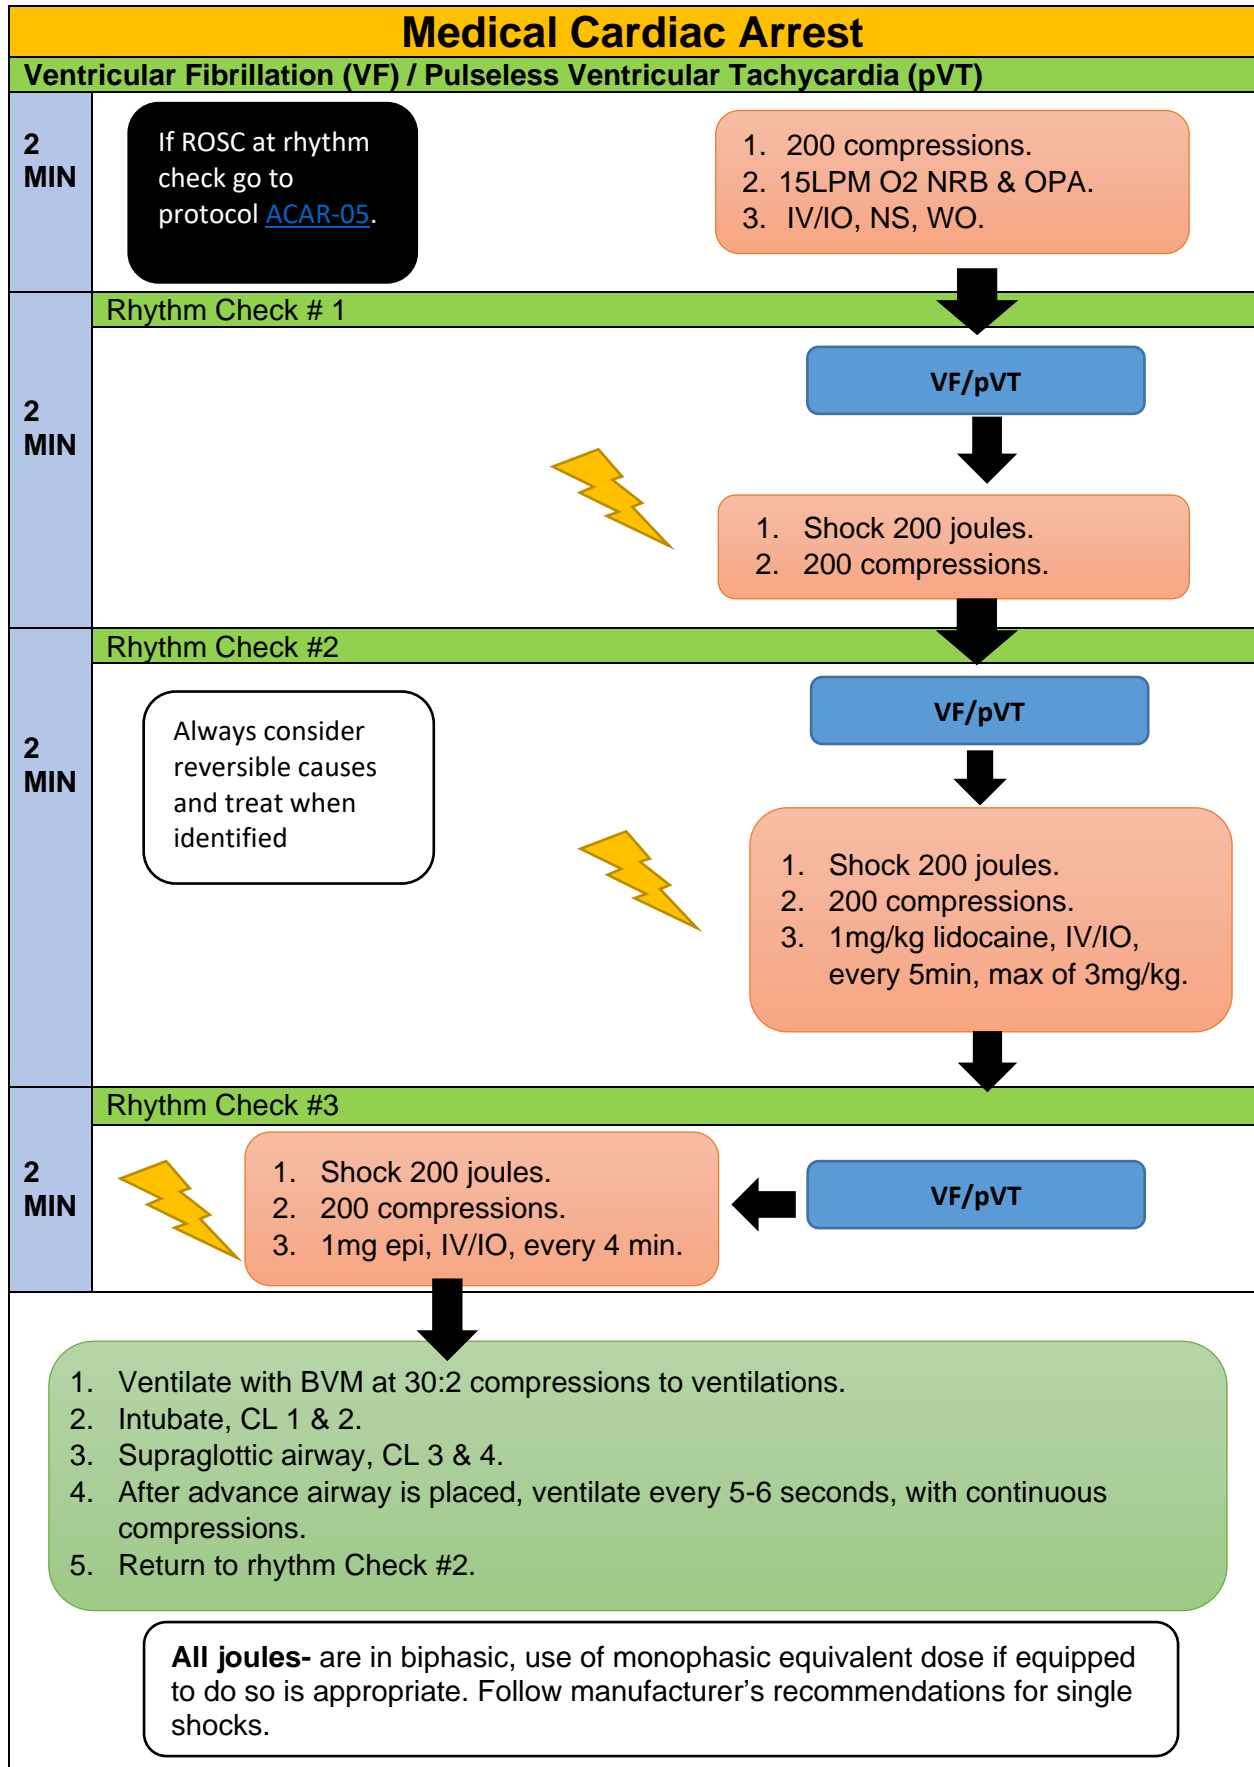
Medical Cardiac Arrest

Ventricular Fibrillation (VF) / Pulseless Ventricular Tachycardia (pVT)

2 MIN

If ROSC at rhythm check go to protocol ACAR-05.

1. 200 compressions.
2. 15LPM O2 NRB & OPA.
3. IV/IO, NS, WO.

Rhythm Check # 1

2 MIN

VF/pVT

1. Shock 200 joules.
2. 200 compressions.

Rhythm Check #2

2 MIN

Always consider reversible causes and treat when identified

VF/pVT

1. Shock 200 joules.
2. 200 compressions.
3. 1mg/kg lidocaine, IV/IO, every 5min, max of 3mg/kg.

Rhythm Check #3

2 MIN

1. Shock 200 joules.
2. 200 compressions.
3. 1mg epi, IV/IO, every 4 min.

VF/pVT

1. Ventilate with BVM at 30:2 compressions to ventilations.
2. Intubate, CL 1 & 2.
3. Supraglottic airway, CL 3 & 4.
4. After advance airway is placed, ventilate every 5-6 seconds, with continuous compressions.
5. Return to rhythm Check #2.

**All joules-** are in biphasic, use of monophasic equivalent dose if equipped to do so is appropriate. Follow manufacturer's recommendations for single shocks.